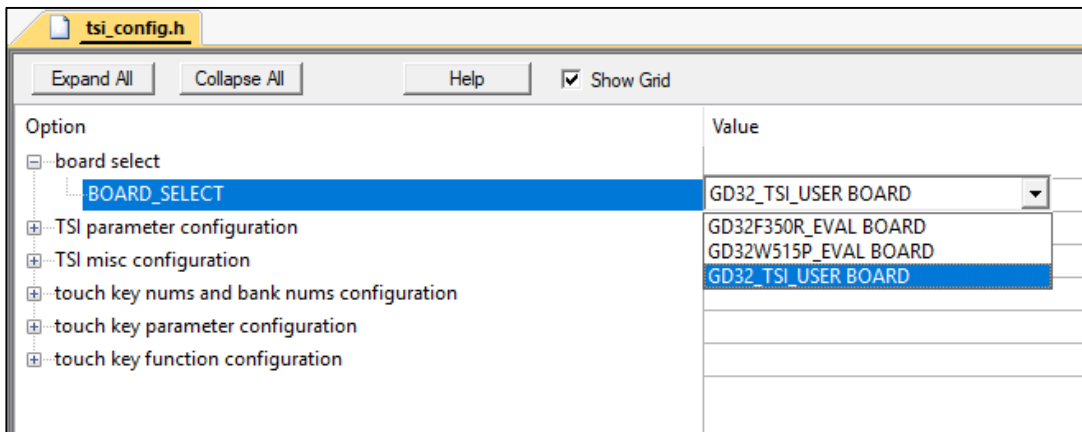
tsi_config.h

Expand All | Collapse All | Help | Show Grid

| Option | Value |
|---|---|
| board select | |
| BOARD_SELECT | GD32_TSI_USER BOARD |
| TSI parameter configuration | GD32F350R_EVAL BOARD |
| TSI misc configuration | GD32W515P_EVAL BOARD |
| | GD32_TSI_USER BOARD |
| touch key nums and bank nums configuration | |
| touch key parameter configuration | |
| touch key function configuration | |